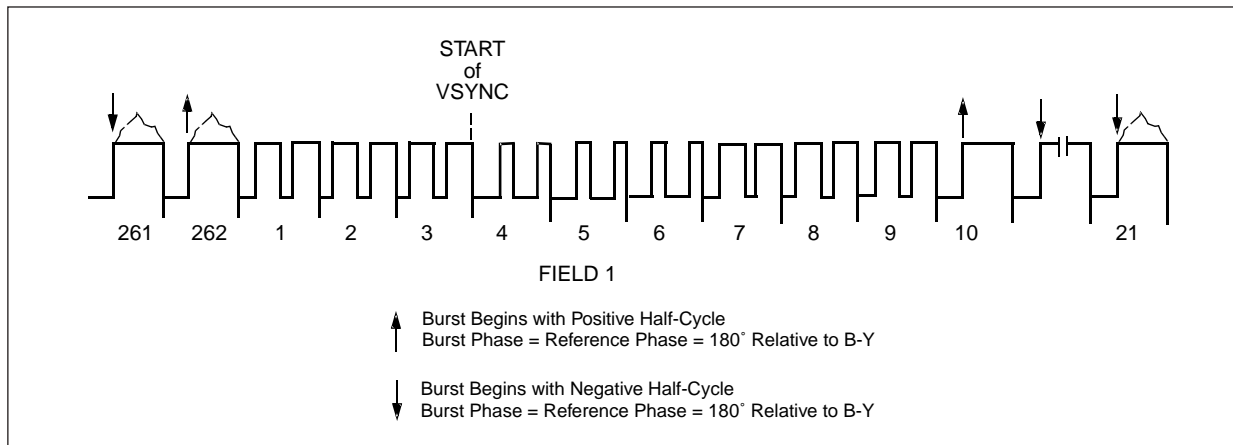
START
of
VSYNC

261 262 1 2 3 4 5 6 7 8 9 10 21

FIELD 1

Burst Begins with Positive Half-Cycle
Burst Phase = Reference Phase = 180˚ Relative to B-Y

Burst Begins with Negative Half-Cycle
Burst Phase = Reference Phase = 180˚ Relative to B-Y